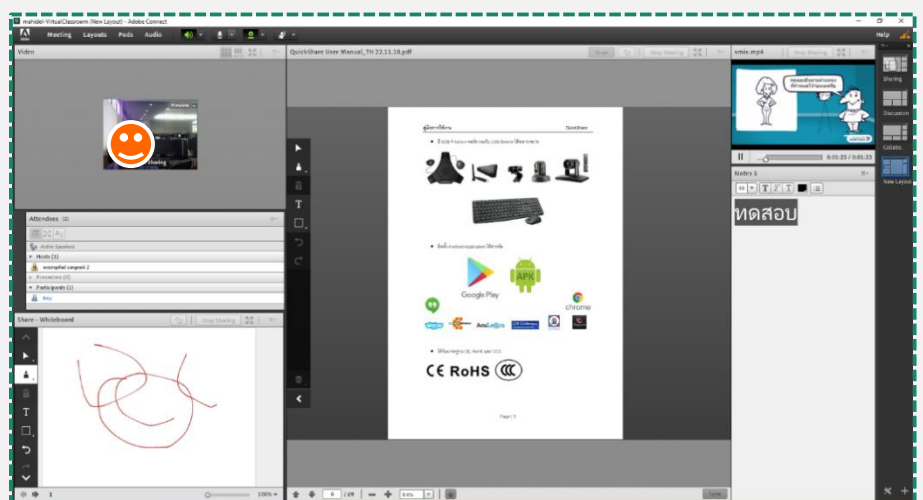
mahidol-VirtualClassroom (New Layout) - Adobe Connect

Meeting Layouts Pods Audio

Help

Video

Attendees (3)

Active Speakers

Hosts (1)

Presenters (0)

Participants (1)

Share - Whiteboard

Stop Sharing

QuickShare User Manual_TH 22.11.16.pdf

Share

Stop Sharing

คู่มือการใช้งาน

QuickShare

Google Play

APK

chrome

CE RoHS

Page | 9

6 / 69

Sync

smix.mp4

Stop Sharing

0:01:35 / 0:01:35

Notes 5

ทดสอบ

Sharing

Discussion

Collabo...

New Layout

100%